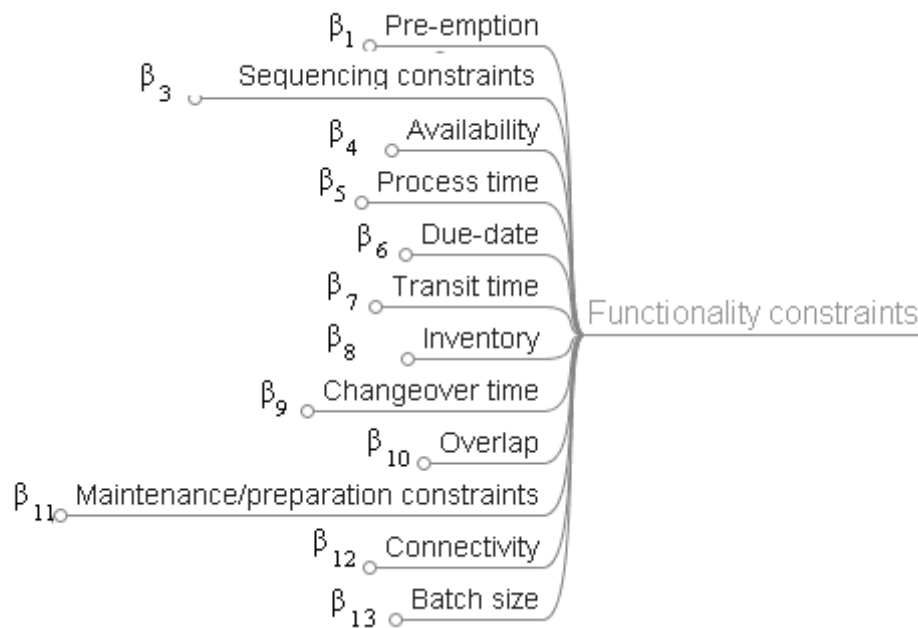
$\beta_1$ Pre-emption
$\beta_3$ Sequencing constraints
$\beta_4$ Availability
$\beta_5$ Process time
$\beta_6$ Due-date
$\beta_7$ Transit time
$\beta_8$ Inventory
$\beta_9$ Changeover time
$\beta_{10}$ Overlap
$\beta_{11}$ Maintenance/preparation constraints
$\beta_{12}$ Connectivity
$\beta_{13}$ Batch size

Functionality constraints